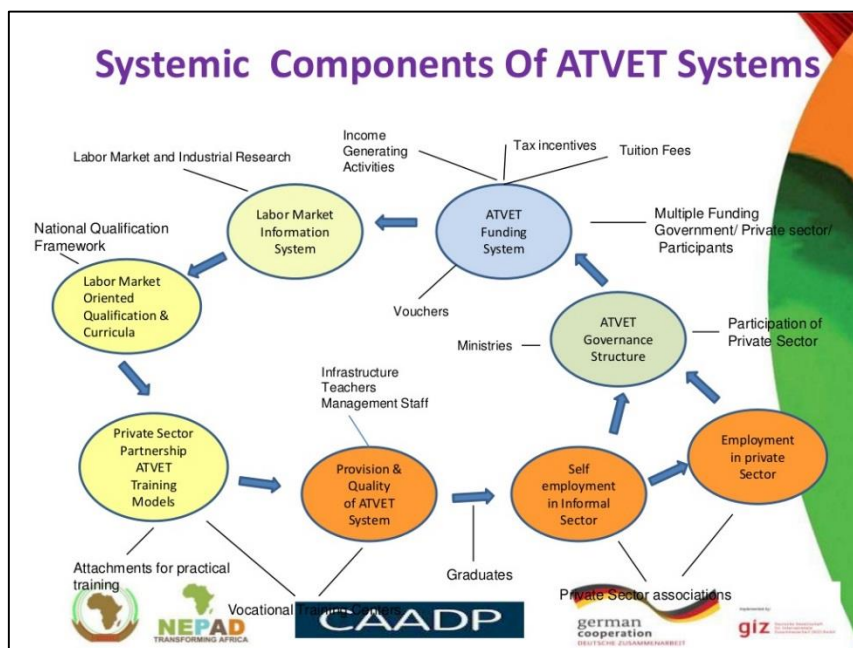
Systemic Components Of ATVET Systems

Labor Market and Industrial Research

Income Generating Activities

Tax incentives

Tuition Fees

Labor Market Information System

ATVET Funding System

Multiple Funding Government/ Private sector/ Participants

National Qualification Framework

Labor Market Oriented Qualification & Curricula

Vouchers

Ministries

ATVET Governance Structure

Participation of Private Sector

Infrastructure Teachers Management Staff

Private Sector Partnership ATVET Training Models

Provision & Quality of ATVET System

Self employment in Informal Sector

Employment in private Sector

Attachments for practical training

Graduates

Private Sector associations

Vocational Training Centers

NEPAD
TRANSFORMING AFRICA

CAADP

german cooperation
DEUTSCHE ZUSAMMENARBEIT

Implemented by

giz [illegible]